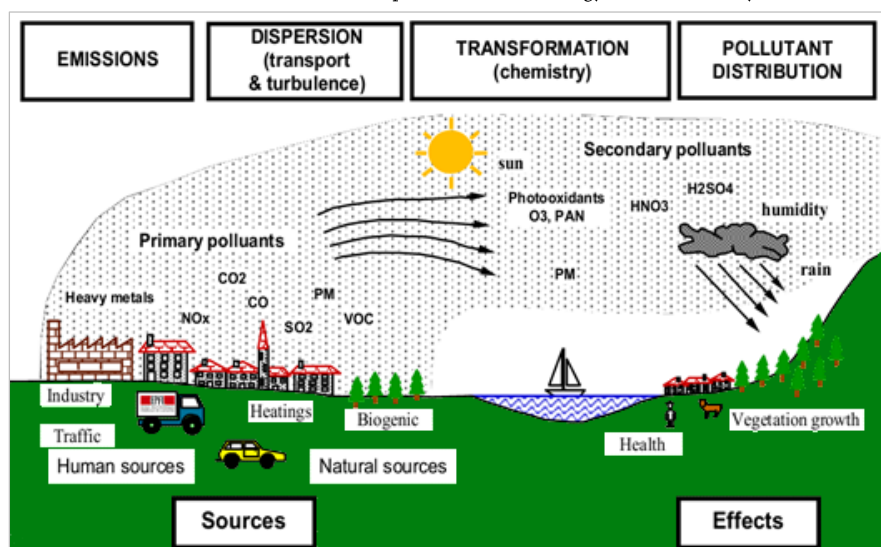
EMISSIONS

DISPERSION (transport & turbulence)

TRANSFORMATION (chemistry)

POLLUTANT DISTRIBUTION

sun

Secondary polluants

Photooxidants O3, PAN

HNO3

H2SO4

humidity

Primary polluants

PM

rain

CO2

Heavy metals

CO

PM

NOx

SO2

VOC

Industry

Traffic

Heatings

Biogenic

Human sources

Natural sources

Health

Vegetation growth

Sources

Effects